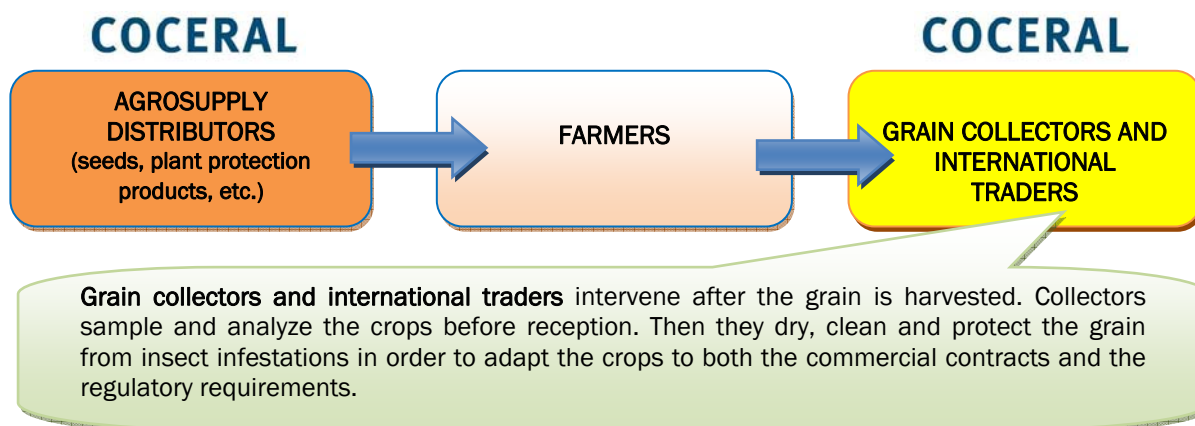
COCERAL

COCERAL

AGROSUPPLY DISTRIBUTORS
(seeds, plant protection products, etc.)

FARMERS

GRAIN COLLECTORS AND INTERNATIONAL TRADERS

Grain collectors and international traders intervene after the grain is harvested. Collectors sample and analyze the crops before reception. Then they dry, clean and protect the grain from insect infestations in order to adapt the crops to both the commercial contracts and the regulatory requirements.